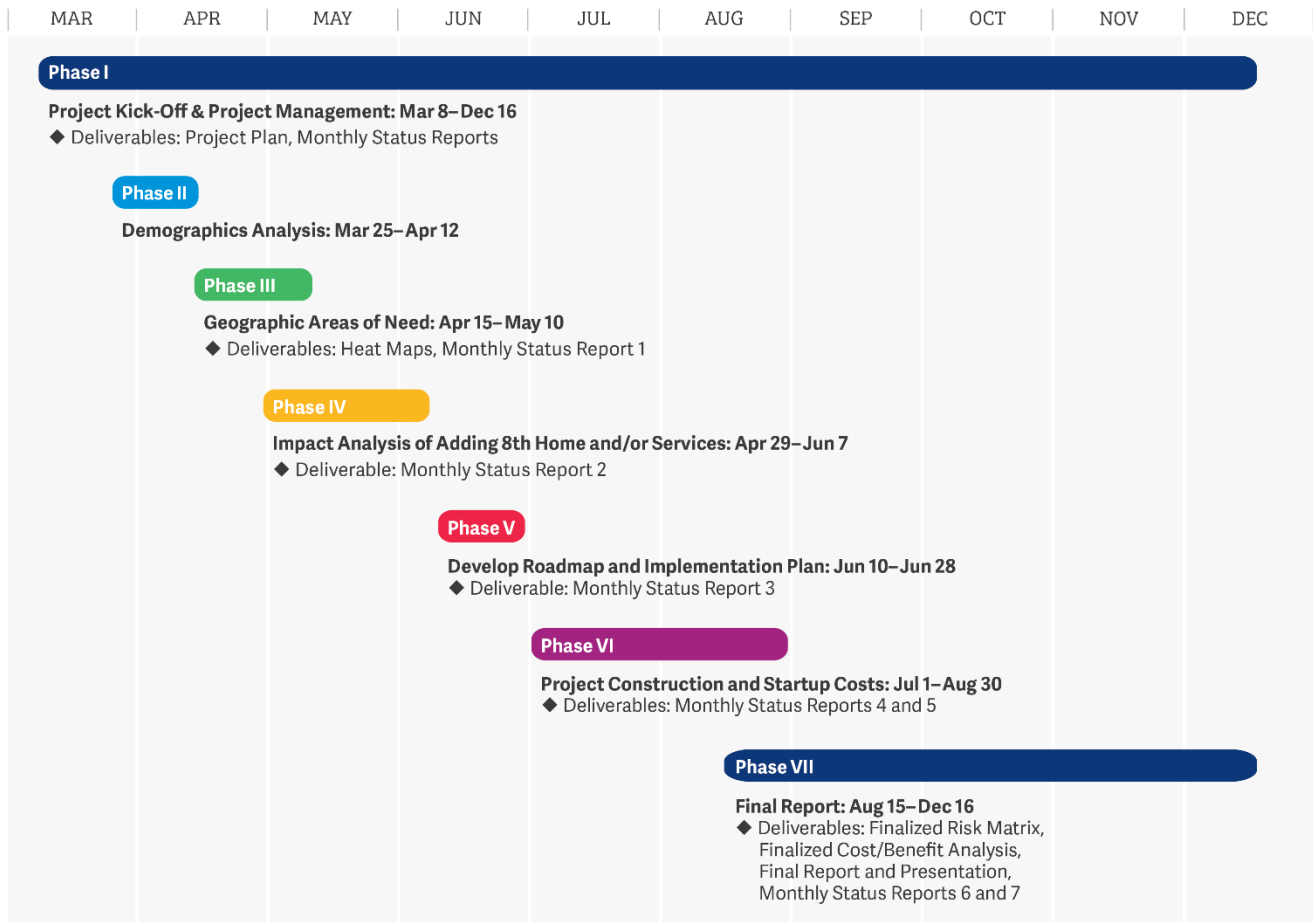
| MAR | APR | MAY | JUN | JUL | AUG | SEP | OCT | NOV | DEC |
|---|---|---|---|---|---|---|---|---|---|

Phase I

Project Kick-Off & Project Management: Mar 8–Dec 16
◆ Deliverables: Project Plan, Monthly Status Reports

Phase II

Demographics Analysis: Mar 25–Apr 12

Phase III

Geographic Areas of Need: Apr 15–May 10
◆ Deliverables: Heat Maps, Monthly Status Report 1

Phase IV

Impact Analysis of Adding 8th Home and/or Services: Apr 29–Jun 7
◆ Deliverable: Monthly Status Report 2

Phase V

Develop Roadmap and Implementation Plan: Jun 10–Jun 28
◆ Deliverable: Monthly Status Report 3

Phase VI

Project Construction and Startup Costs: Jul 1–Aug 30
◆ Deliverables: Monthly Status Reports 4 and 5

Phase VII

Final Report: Aug 15–Dec 16
◆ Deliverables: Finalized Risk Matrix, Finalized Cost/Benefit Analysis, Final Report and Presentation, Monthly Status Reports 6 and 7